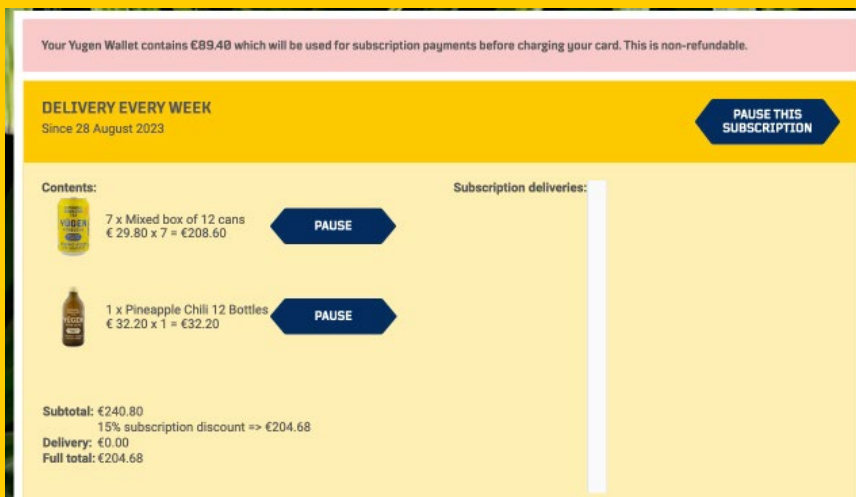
Your Yugen Wallet contains €89.40 which will be used for subscription payments before charging your card. This is non-refundable.

DELIVERY EVERY WEEK
Since 28 August 2023

PAUSE THIS SUBSCRIPTION

Contents:

7 x Mixed box of 12 cans
€ 29.80 x 7 = €208.60

PAUSE

1 x Pineapple Chili 12 Bottles
€ 32.20 x 1 = €32.20

PAUSE

Subscription deliveries:

Subtotal: €240.80
15% subscription discount => €204.68
Delivery: €0.00
Full total: €204.68